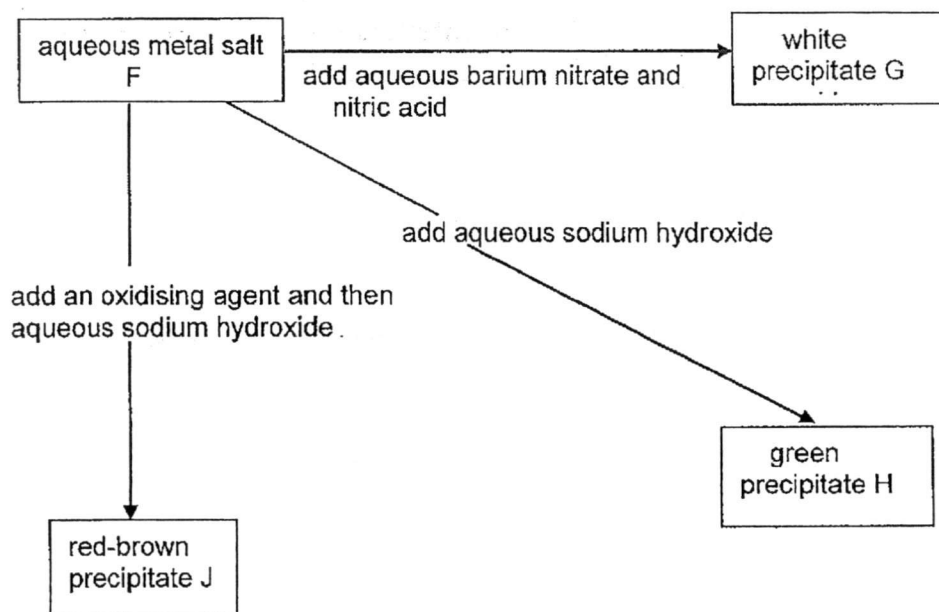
aqueous metal salt F

add aqueous barium nitrate and nitric acid

white precipitate G

add aqueous sodium hydroxide

add an oxidising agent and then aqueous sodium hydroxide.

green precipitate H

red-brown precipitate J